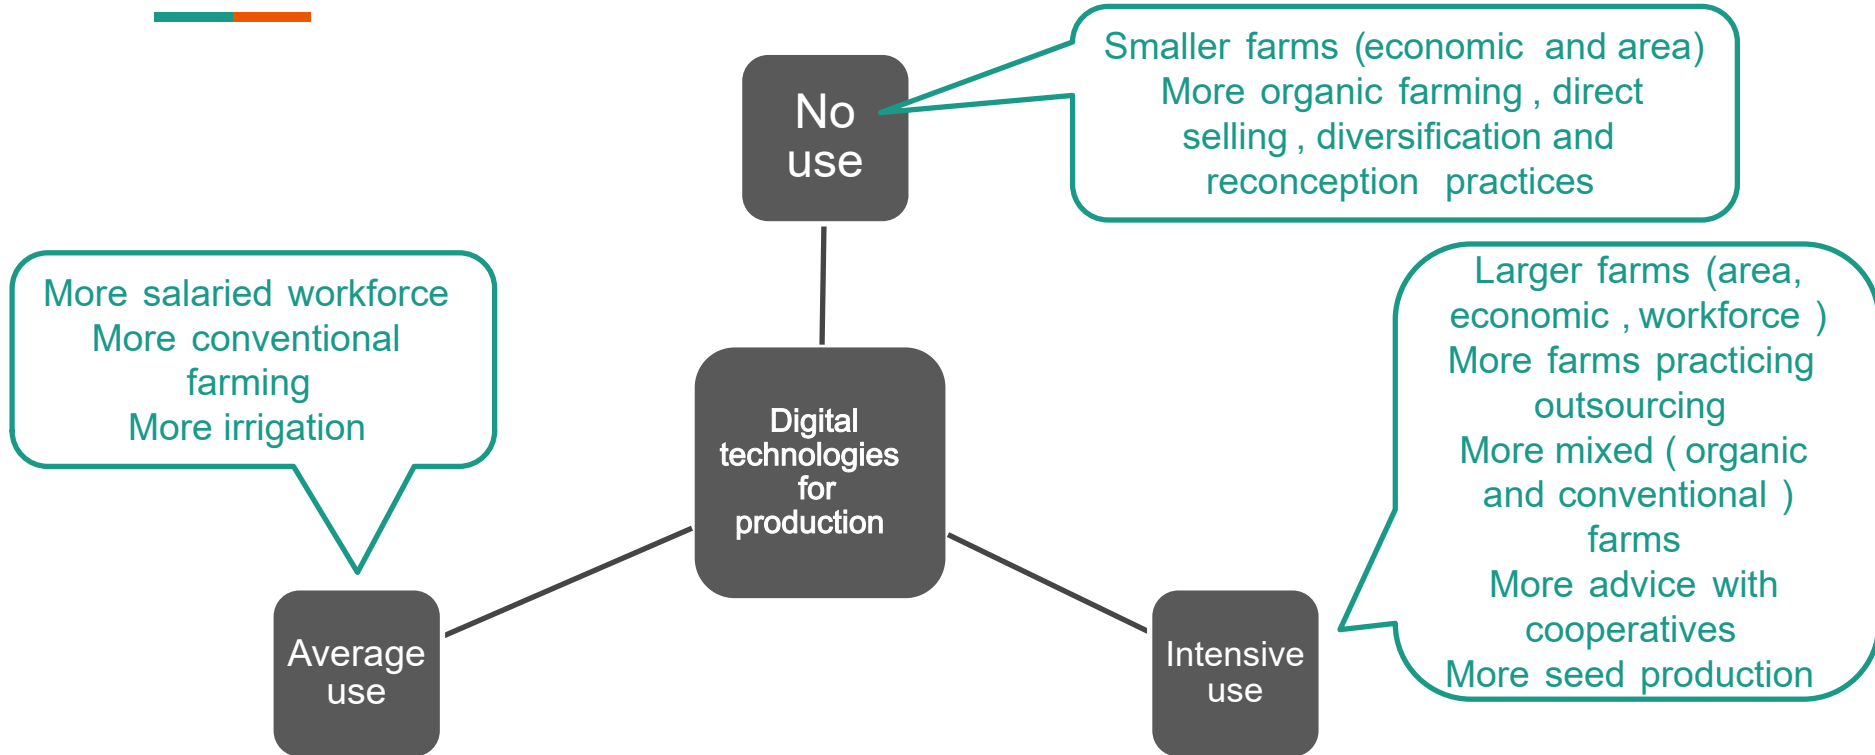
No use

Smaller farms (economic and area)
More organic farming , direct selling , diversification and reconception practices

More salaried workforce
More conventional farming
More irrigation

Digital technologies for production

Larger farms (area, economic , workforce )
More farms practicing outsourcing
More mixed ( organic and conventional ) farms
More advice with cooperatives
More seed production

Average use

Intensive use